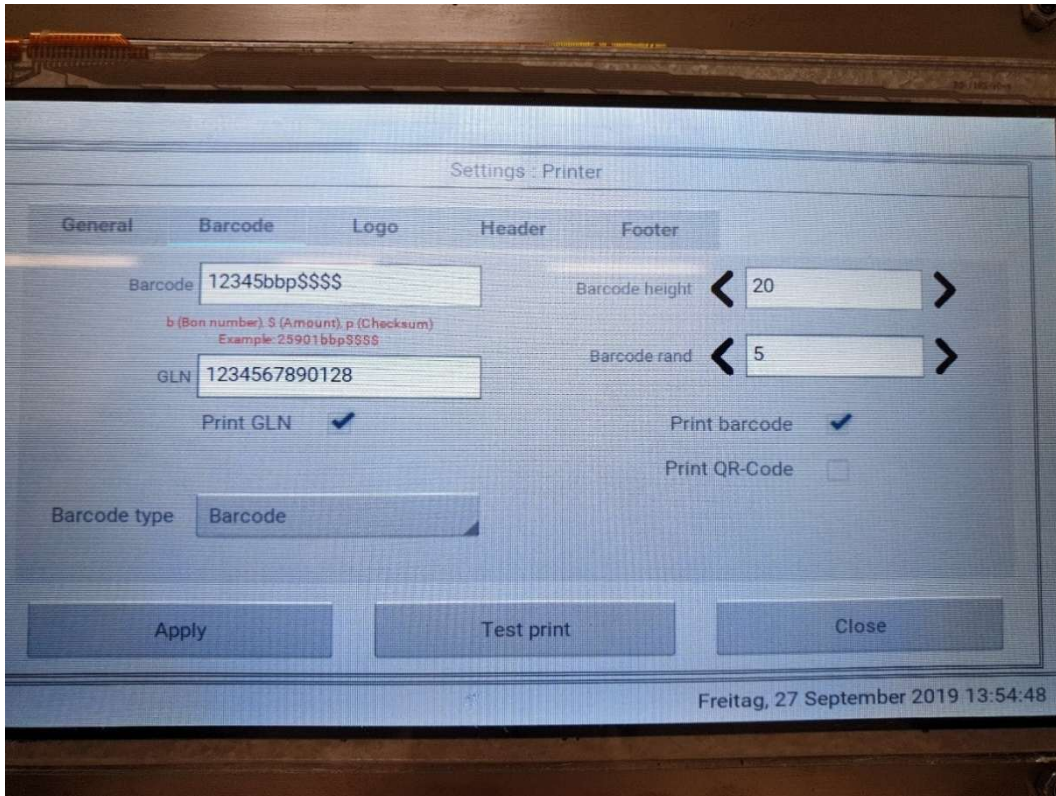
Settings : Printer

General Barcode Logo Header Footer

Barcode 12345bbp$$$$

b (Bon number), $ (Amount), p (Checksum)
Example: 25901bbp$$$$

GLN 1234567890128

Print GLN

Barcode type Barcode

Barcode height 20

Barcode rand 5

Print barcode

Print QR-Code

Apply

Test print

Close

Freitag, 27 September 2019 13:54:48